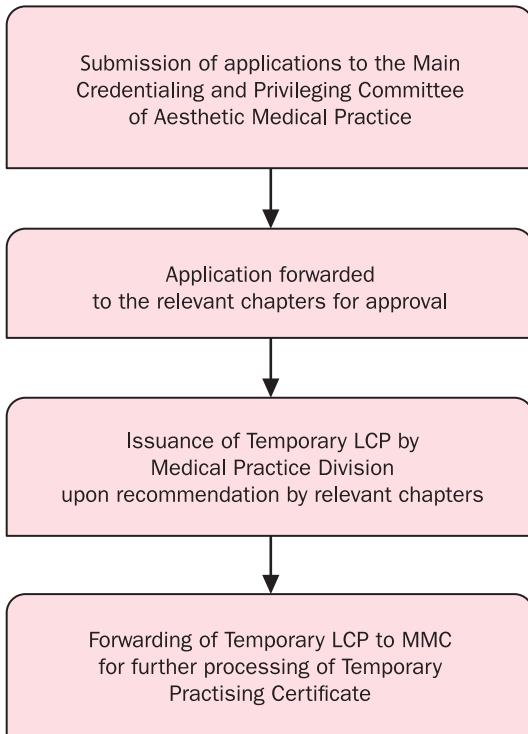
Submission of applications to the Main Credentialing and Privileging Committee of Aesthetic Medical Practice

Application forwarded to the relevant chapters for approval

Issuance of Temporary LCP by Medical Practice Division upon recommendation by relevant chapters

Forwarding of Temporary LCP to MMC for further processing of Temporary Practising Certificate